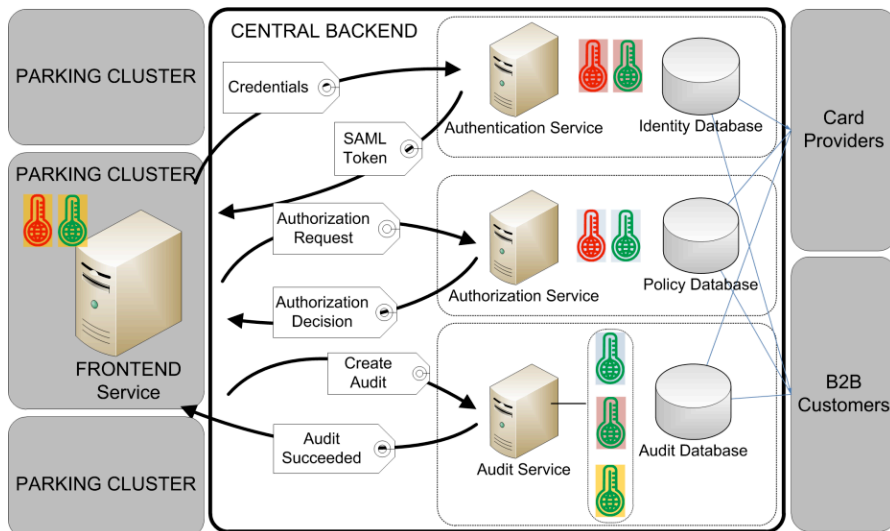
PARKING CLUSTER

PARKING CLUSTER

FRONTEND Service

PARKING CLUSTER

CENTRAL BACKEND

Credentials

SAML Token

Authentication Service

Identity Database

Authorization Request

Authorization Decision

Authorization Service

Policy Database

Create Audit

Audit Succeeded

Audit Service

Audit Database

Card Providers

B2B Customers